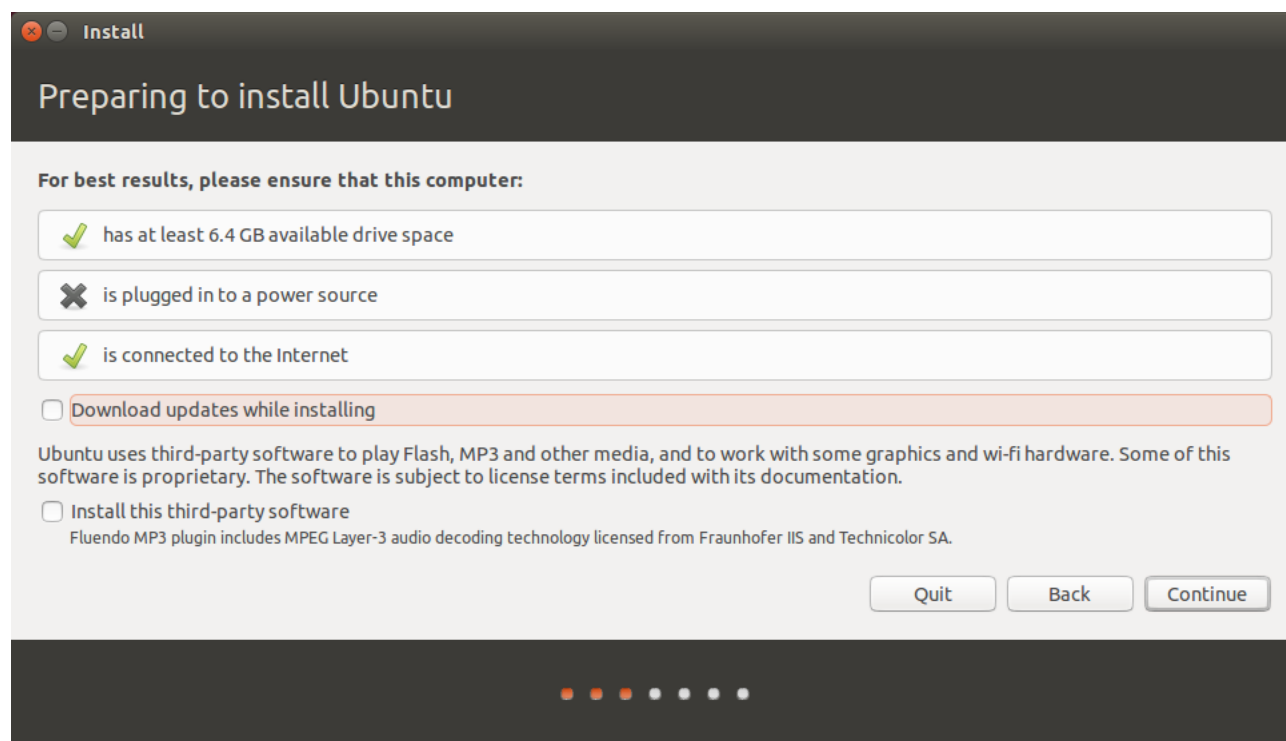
Install

Preparing to install Ubuntu

For best results, please ensure that this computer:

has at least 6.4 GB available drive space

is plugged in to a power source

is connected to the Internet

Download updates while installing

Ubuntu uses third-party software to play Flash, MP3 and other media, and to work with some graphics and wi-fi hardware. Some of this software is proprietary. The software is subject to license terms included with its documentation.

Install this third-party software

Fluendo MP3 plugin includes MPEG Layer-3 audio decoding technology licensed from Fraunhofer IIS and Technicolor SA.

Quit

Back

Continue